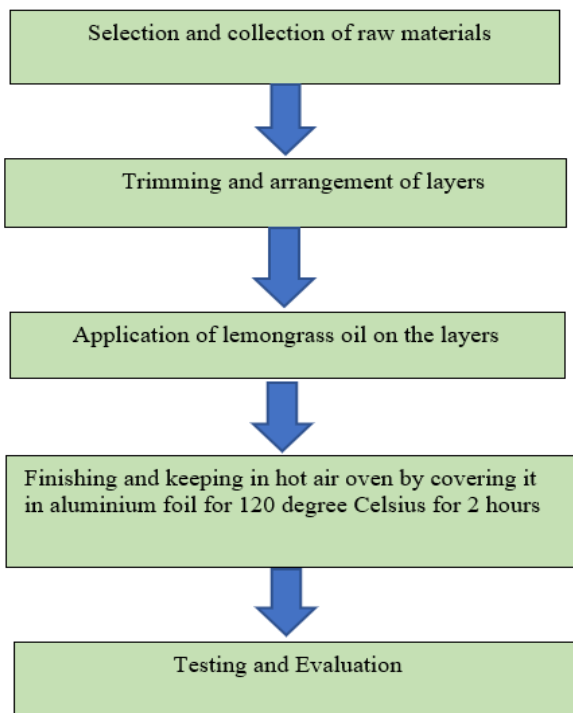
Selection and collection of raw materials

Trimming and arrangement of layers

Application of lemongrass oil on the layers

Finishing and keeping in hot air oven by covering it in aluminium foil for 120 degree Celsius for 2 hours

Testing and Evaluation